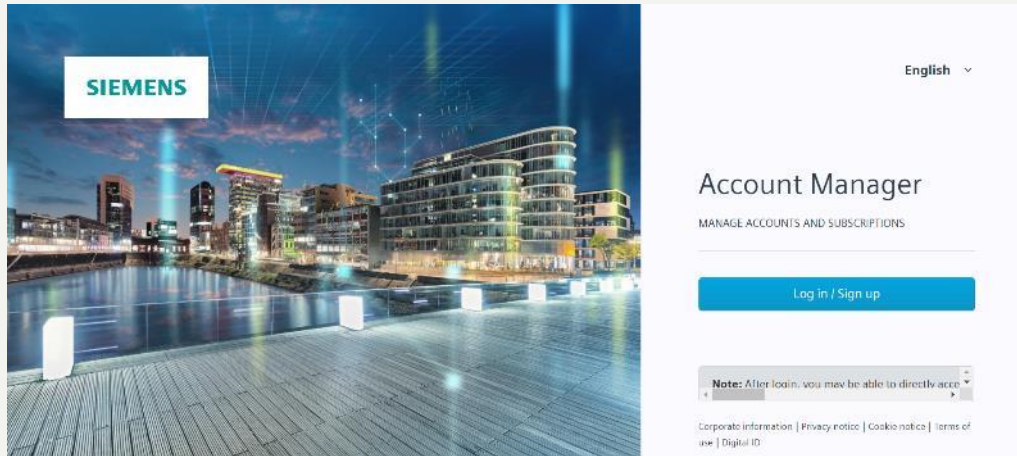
SIEMENS

English

Account Manager

MANAGE ACCOUNTS AND SUBSCRIPTIONS

Log in / Sign up

Note: After login, you may be able to directly acce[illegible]

Corporate information | Privacy notice | Cookie notice | Terms of use | Digital ID